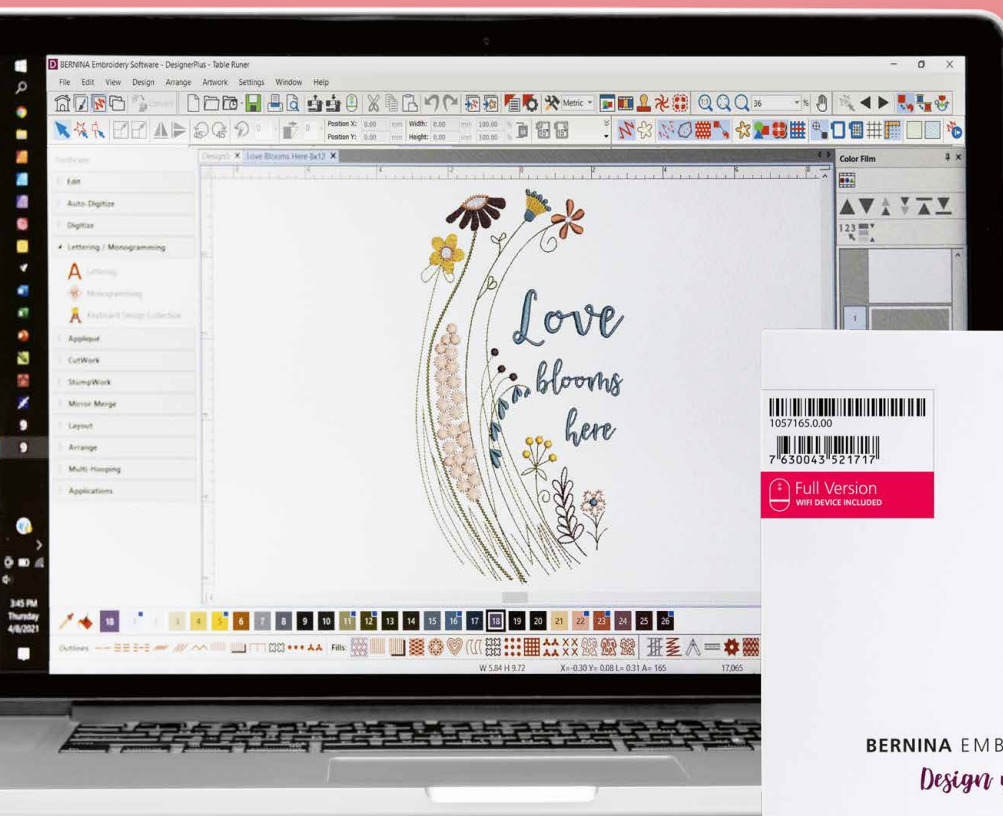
BERNINA Embroidery Software - DesignerPlus - Table Runer

File Edit View Design Arrange Artwork Settings Window Help

Metric

Position X: 0.00 mm Width: 0.00 mm 100.00 %
Position Y: 0.00 mm Height: 0.00 mm 100.00 %

Design1 × Love Blooms Here 8x12 ×

Color Film

Edit
Auto-Digitize
Digitize
Lettering / Monogramming
Lettering
Monogramming
Keyboard Design Collection
Applique
CutWork
StumpWork
Mirror Merge
Layout
Arrange
Multi-Hooping
Applications

Love blooms here

1057165.0.00

7 630043 521717

Full Version
WIFI DEVICE INCLUDED

18 1 2 3 4 5 6 7 8 9 10 11 12 13 14 15 16 17 18 19 20 21 22 23 24 25 26

Outlines: Fills:

W 5.84 H 9.72 X=-0.30 Y= 0.08 L= 0.31 A= 165 17,065

3:45 PM
Thursday
4/8/2021

BERNINA EMB

Design